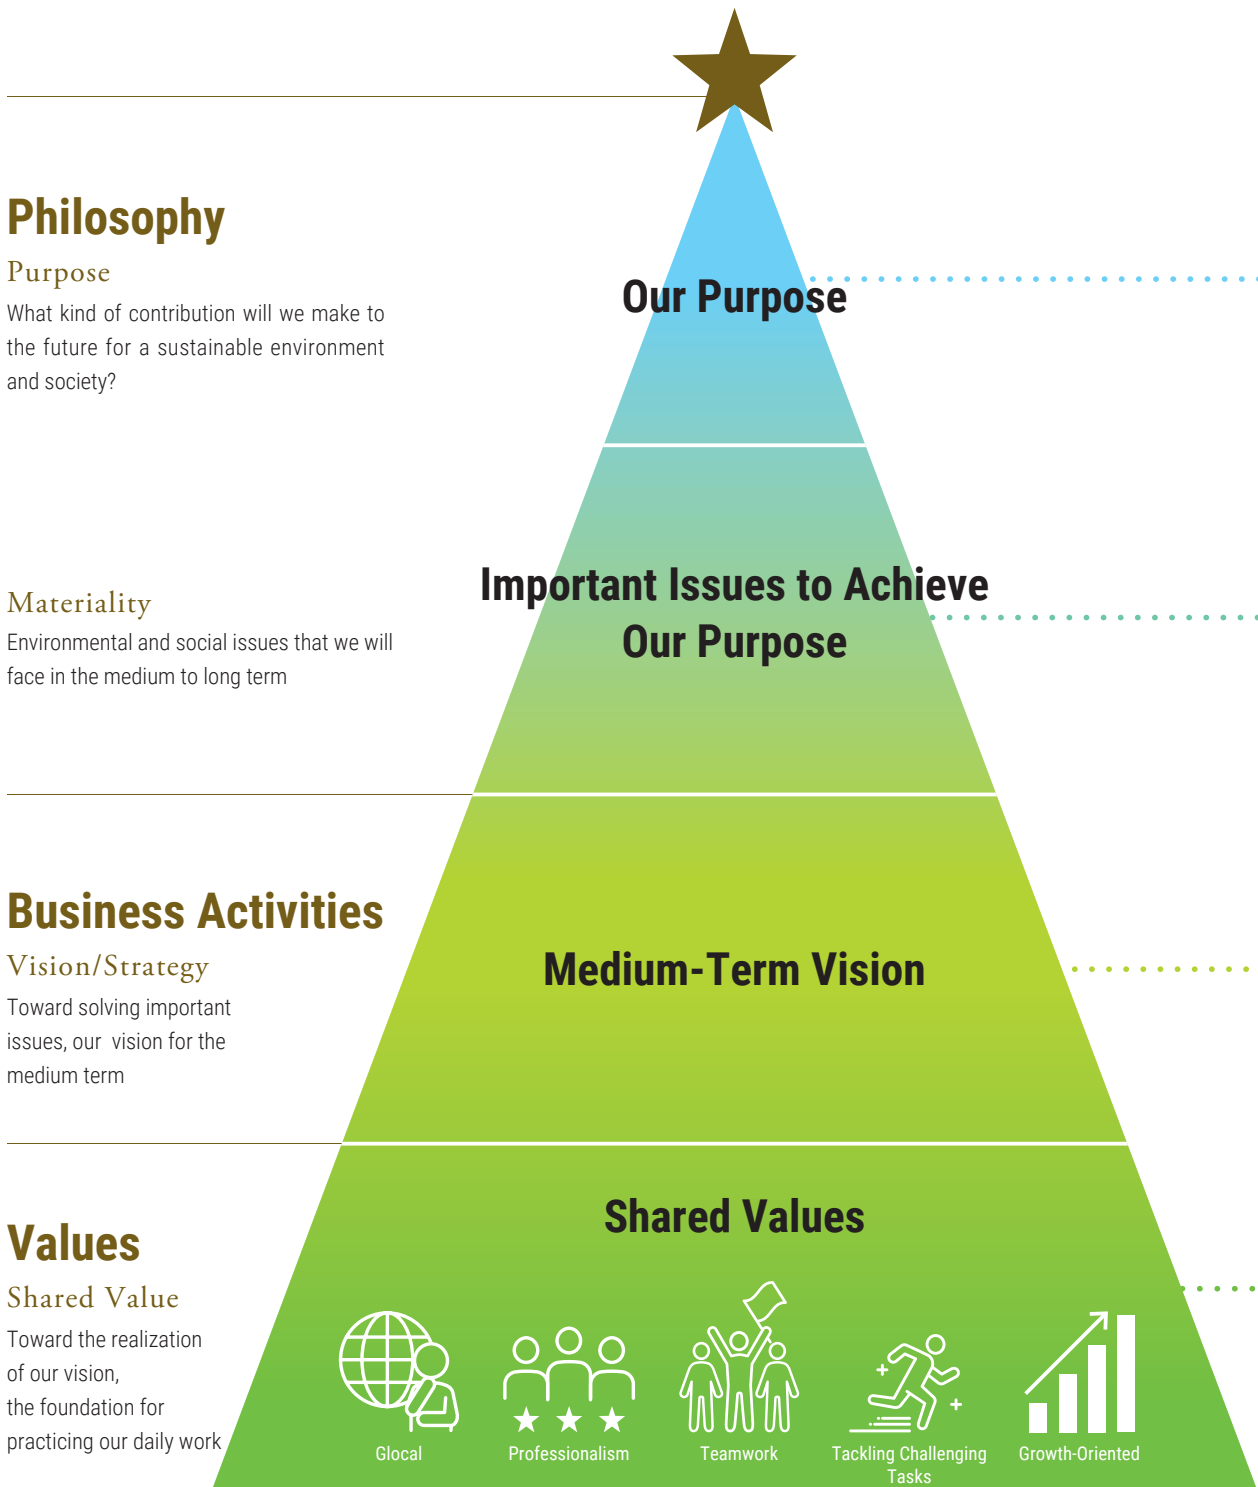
Philosophy

Purpose

What kind of contribution will we make to the future for a sustainable environment and society?

Our Purpose

Materiality

Environmental and social issues that we will face in the medium to long term

Important Issues to Achieve Our Purpose

Business Activities

Vision/Strategy

Toward solving important issues, our vision for the medium term

Medium-Term Vision

Values

Shared Value

Toward the realization of our vision, the foundation for practicing our daily work

Shared Values

Glocal

Professionalism

Teamwork

Tackling Challenging Tasks

Growth-Oriented